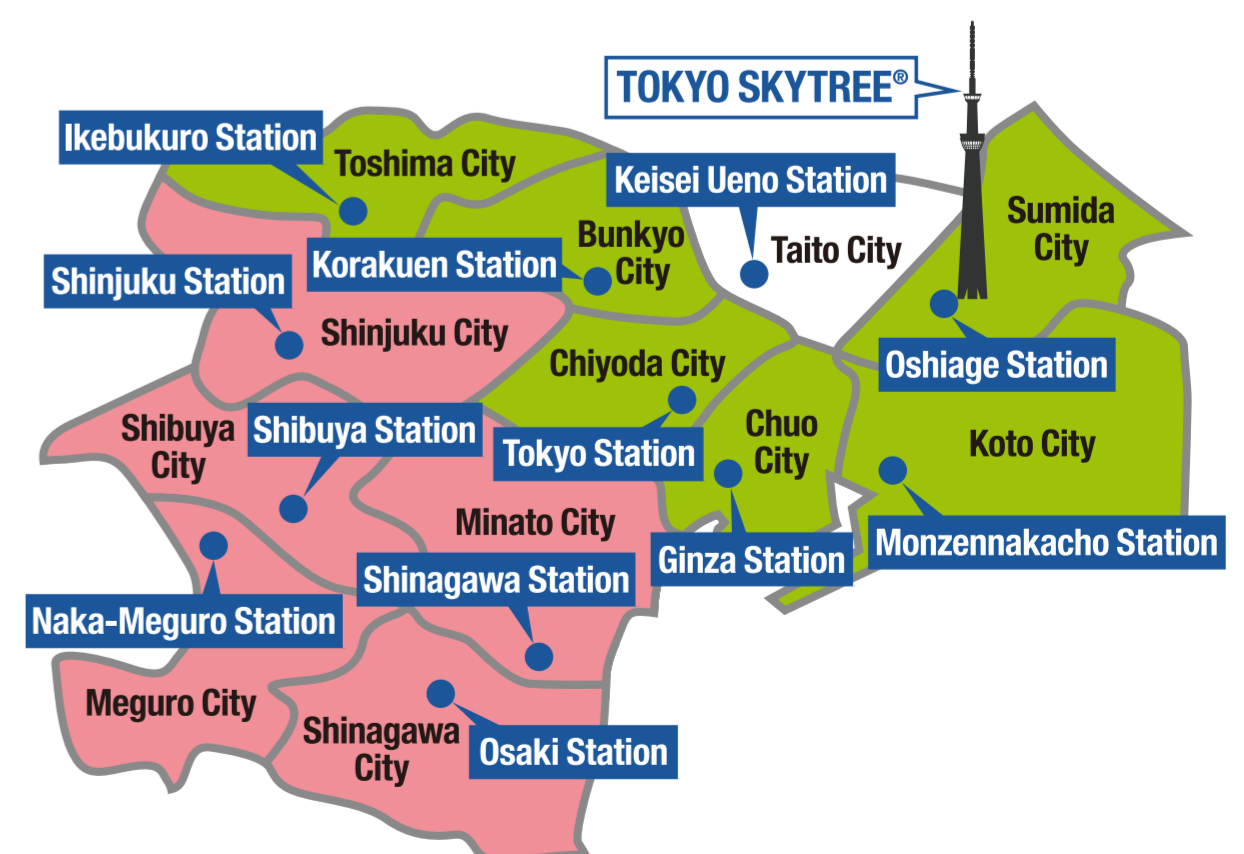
TOKYO SKYTREE®

Ikebukuro Station

Toshima City

Keisei Ueno Station

Sumida City

Bunkyo City

Taito City

Korakuen Station

Shinjuku Station

Shinjuku City

Oshiage Station

Chiyoda City

Shibuya City

Shibuya Station

Chuo City

Koto City

Tokyo Station

Minato City

Ginza Station

Monzennakacho Station

Shinagawa Station

Naka-Meguro Station

Meguro City

Shinagawa City

Osaki Station